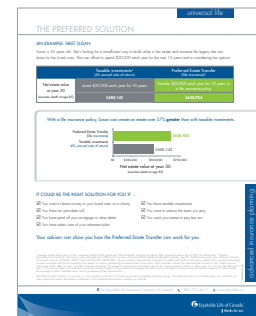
universal life

THE PREFERRED SOLUTION

AN EXAMPLE: MEET SUSAN

Susan is 55 years old. She's looking for a beneficiary way to build value in her estate and increase the legacy she can leave for her loved ones. She can afford to spend $20,000 each year for the next 10 years and is considering two options.

| | Taxable investments¹ (4% annual rate of return) | Preferred Estate Transfer (life insurance)² |
|---|---|---|
| Net estate value at year 30 (income death at age 85) | Invest $20,000 each year for 10 years | Transfer $20,000 each year for 10 years to a life insurance policy |
| | $480,142 | $658,904 |

With a life insurance policy, Susan can create an estate over 37% greater than with taxable investments.

Preferred Estate Transfer (life insurance) $658,904

Taxable investments (4% annual rate of return) $480,142

$0 $250,000 $500,000 $750,000

Net estate value at year 30

IF COULD BE THE RIGHT SOLUTION FOR YOU IF ...

You want to leave money to your loved ones or a charity

You have an up-to-date will

You have paid off your mortgage or other debts

You have taken care of your retirement plan

You have taxable investments

You want to reduce the taxes you pay

You want your estate to pay less tax

Your advisor can show you how the Preferred Estate Transfer can work for you.

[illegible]

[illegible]

Equitable Life of Canada

universal life insurance planning